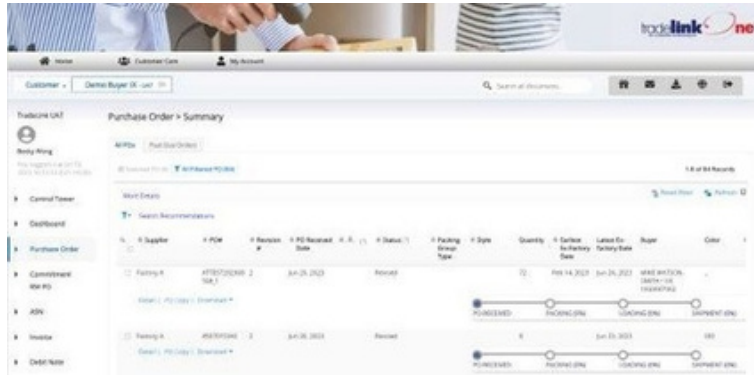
tradelink one

Home Customer Care My Account

Customer Demo Buyer IX - UAT

Search all documents

Tradelink UAT

Becky Wong

Control Tower

Dashboard

Purchase Order

Commitment RM PO

ASN

Invoice

Debit Note

Purchase Order > Summary

All POs Past Due Orders

1-8 of 84 Records

More Details

Search Recommendations

Reset View Refresh

| | # Supplier | # PO# | # Revision # | # PO Received Date | | # Status | # Packing Group Type | # Style | Quantity | Earliest Ex-Factory Date | Latest Ex-Factory Date | Buyer | Color |
|---|---|---|---|---|---|---|---|---|---|---|---|---|---|
| | Factory A | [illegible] | 2 | Jun 26, 2023 | | Revised | | | 72 | Feb 14, 2023 | Jun 26, 2023 | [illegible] | |
| | Factory A | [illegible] | 3 | Jun 26, 2023 | | Revised | | | 8 | | Jun 23, 2023 | | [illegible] |

Detail | PO Copy | Download

PO RECEIVED PACKING (0%) LOADING (0%) SHIPMENT (0%)

Detail | PO Copy | Download

PO RECEIVED PACKING (0%) LOADING (0%) SHIPMENT (0%)